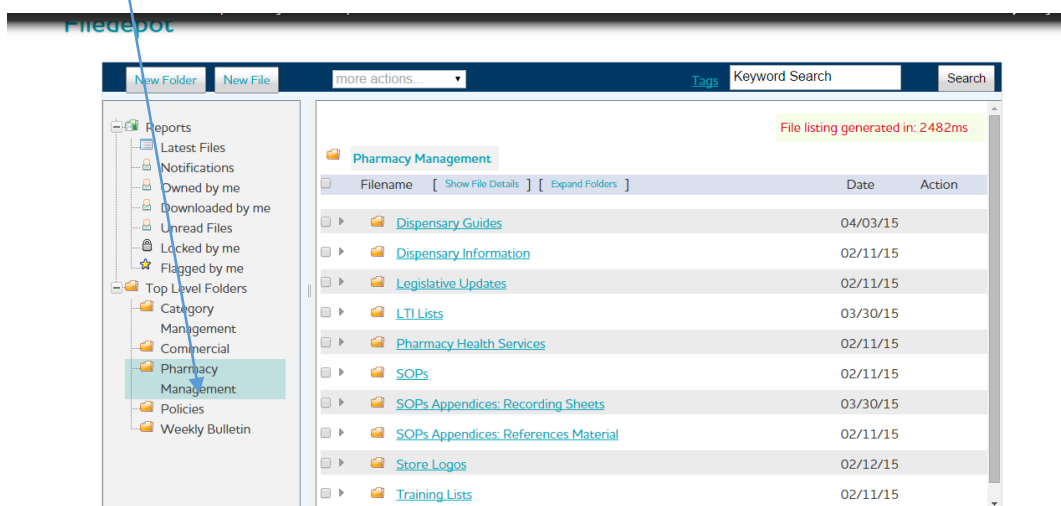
Filedepot

New Folder New File more actions... Tags Keyword Search Search

Reports
Latest Files
Notifications
Owned by me
Downloaded by me
Unread Files
Locked by me
Flagged by me
Top Level Folders
Category Management
Commercial
Pharmacy Management
Policies
Weekly Bulletin

File listing generated in: 2482ms

Pharmacy Management

| Filename [ Show File Details ] [ Expand Folders ] | Date | Action |
|---|---|---|
| Dispensary Guides | 04/03/15 | |
| Dispensary Information | 02/11/15 | |
| Legislative Updates | 02/11/15 | |
| LTI Lists | 03/30/15 | |
| Pharmacy Health Services | 02/11/15 | |
| SOPs | 02/11/15 | |
| SOPs Appendices: Recording Sheets | 03/30/15 | |
| SOPs Appendices: References Material | 02/11/15 | |
| Store Logos | 02/12/15 | |
| Training Lists | 02/11/15 | |